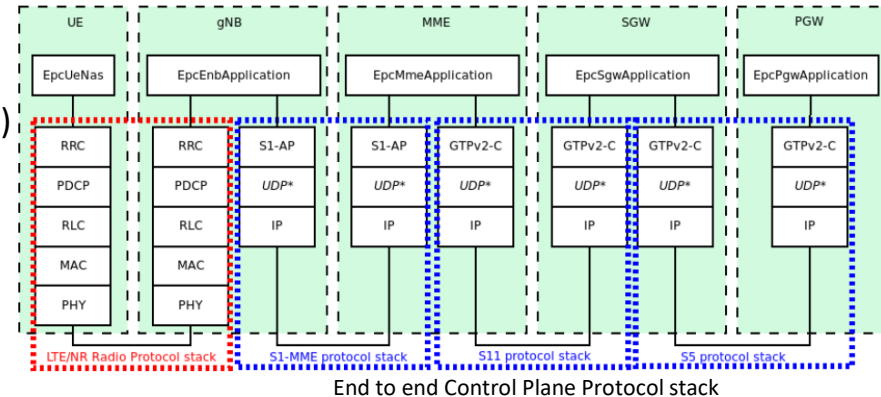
UE
gNB
MME
SGW
PGW

EpcUeNas
EpcEnbApplication
EpcMmeApplication
EpcSgwApplication
EpcPgwApplication

)

RRC
PDCP
RLC
MAC
PHY

RRC
PDCP
RLC
MAC
PHY

S1-AP
UDP*
IP

S1-AP
UDP*
IP

GTPv2-C
UDP*
IP

GTPv2-C
UDP*
IP

GTPv2-C
UDP*
IP

GTPv2-C
UDP*
IP

LTE/NR Radio Protocol stack
S1-MME protocol stack
S11 protocol stack
S5 protocol stack

End to end Control Plane Protocol stack